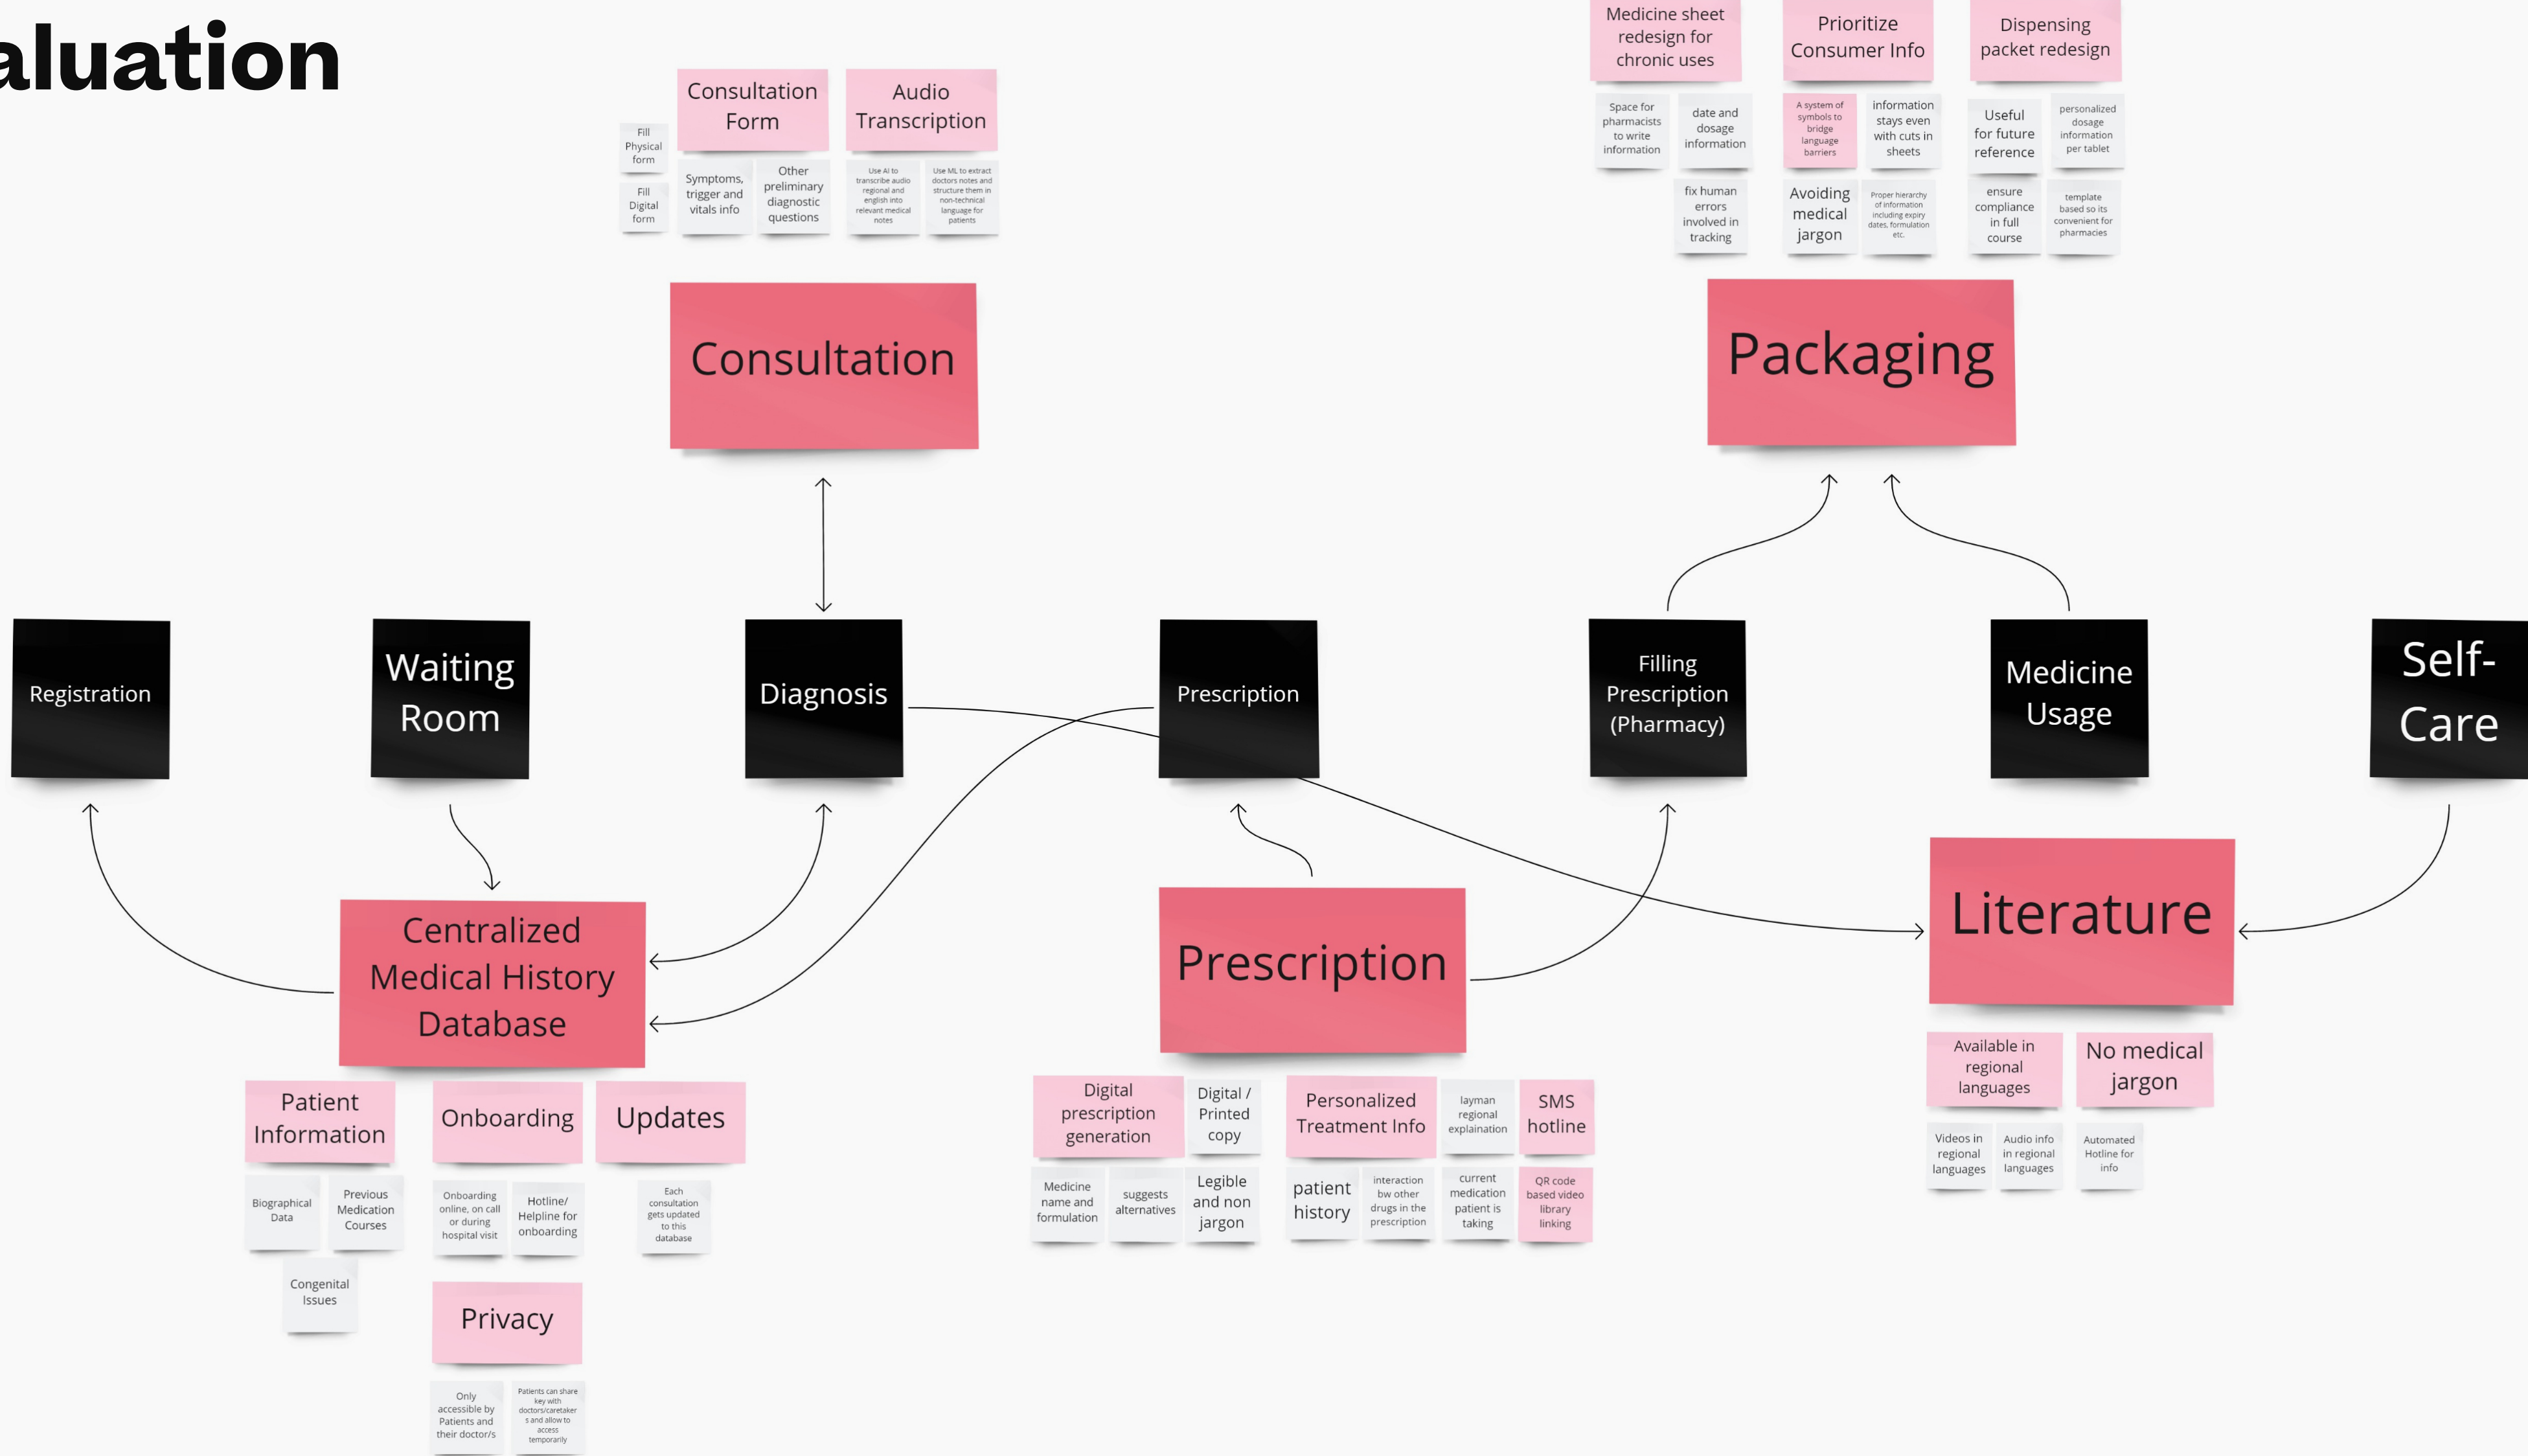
aluation

Medicine sheet redesign for chronic uses

Prioritize Consumer Info

Dispensing packet redesign

Space for pharmacists to write information

date and dosage information

A system of symbols to bridge language barriers

information stays even with cuts in sheets

Useful for future reference

personalized dosage information per tablet

fix human errors involved in tracking

Avoiding medical jargon

Proper hierarchy of information including expiry dates, formulation etc.

ensure compliance in full course

template based so its convenient for pharmacies

Consultation Form

Audio Transcription

Fill Physical form

Fill Digital form

Symptoms, trigger and vitals info

Other preliminary diagnostic questions

Use AI to transcribe audio regional and english into relevant medical notes

Use ML to extract doctors notes and structure them in non-technical language for patients

Consultation

Packaging

Registration

Waiting Room

Diagnosis

Prescription

Filling Prescription (Pharmacy)

Medicine Usage

Self-Care

Centralized Medical History Database

Prescription

Literature

Patient Information

Onboarding

Updates

Biographical Data

Previous Medication Courses

Congenital Issues

Onboarding online, on call or during hospital visit

Hotline/ Helpline for onboarding

Each consultation gets updated to this database

Privacy

Only accessible by Patients and their doctor/s

Patients can share key with doctors/caretakers and allow to access temporarily

Digital prescription generation

Digital / Printed copy

Personalized Treatment Info

layman regional explaination

SMS hotline

Medicine name and formulation

suggests alternatives

Legible and non jargon

patient history

interaction bw other drugs in the prescription

current medication patient is taking

QR code based video library linking

Available in regional languages

No medical jargon

Videos in regional languages

Audio info in regional languages

Automated Hotline for info